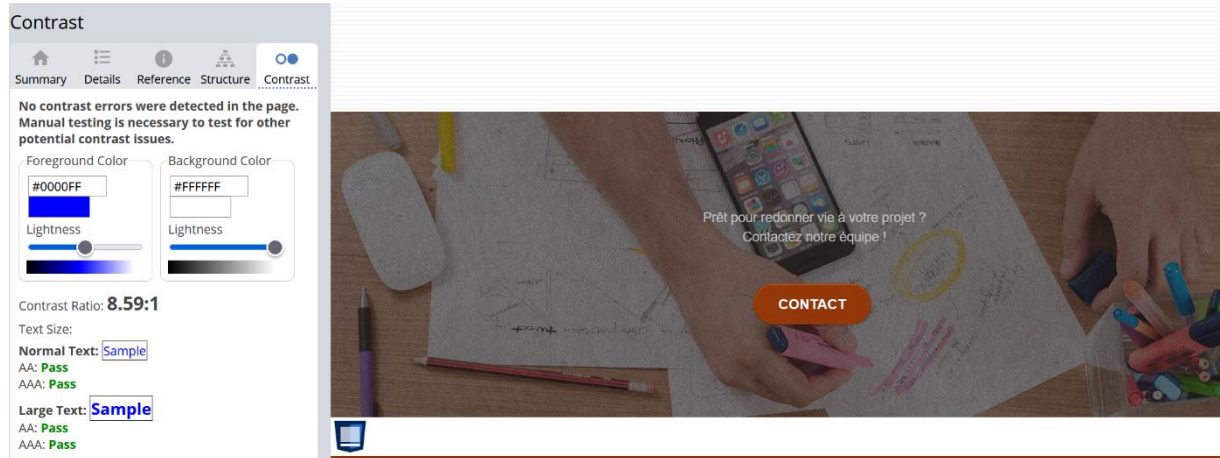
Contrast

Summary Details Reference Structure Contrast

No contrast errors were detected in the page. Manual testing is necessary to test for other potential contrast issues.

Foreground Color
#0000FF
Lightness

Background Color
#FFFFFF
Lightness

Contrast Ratio: 8.59:1

Text Size:

Normal Text: Sample
AA: Pass
AAA: Pass

Large Text: Sample
AA: Pass
AAA: Pass

Prêt pour redonner vie à votre projet ?
Contactez notre équipe !

CONTACT